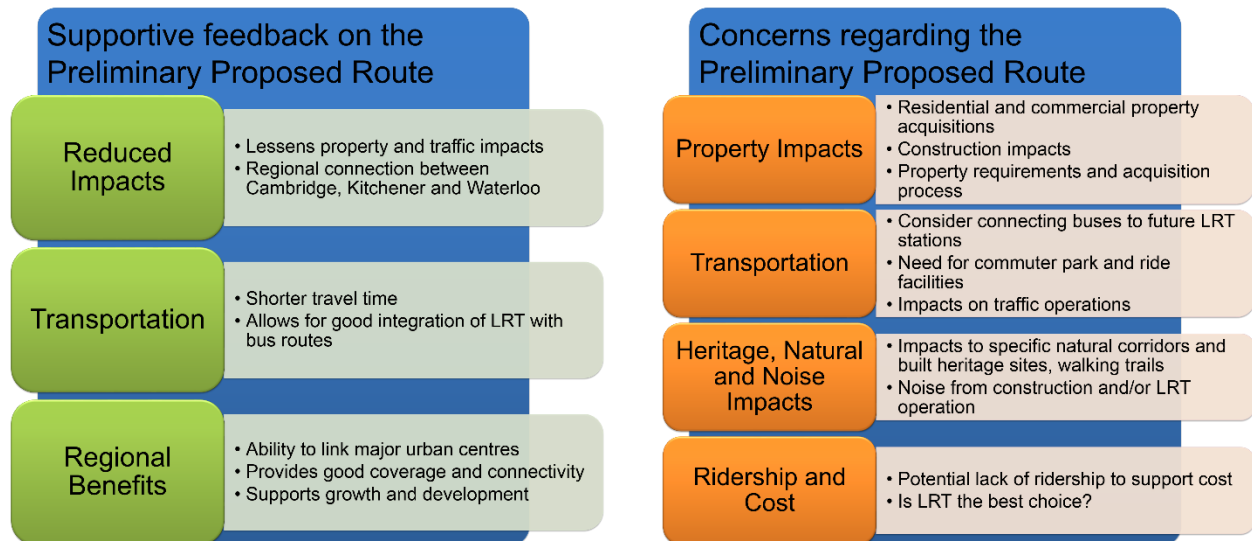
Supportive feedback on the Preliminary Proposed Route

Reduced Impacts
• Lessens property and traffic impacts
• Regional connection between Cambridge, Kitchener and Waterloo

Transportation
• Shorter travel time
• Allows for good integration of LRT with bus routes

Regional Benefits
• Ability to link major urban centres
• Provides good coverage and connectivity
• Supports growth and development

Concerns regarding the Preliminary Proposed Route

Property Impacts
• Residential and commercial property acquisitions
• Construction impacts
• Property requirements and acquisition process

Transportation
• Consider connecting buses to future LRT stations
• Need for commuter park and ride facilities
• Impacts on traffic operations

Heritage, Natural and Noise Impacts
• Impacts to specific natural corridors and built heritage sites, walking trails
• Noise from construction and/or LRT operation

Ridership and Cost
• Potential lack of ridership to support cost
• Is LRT the best choice?